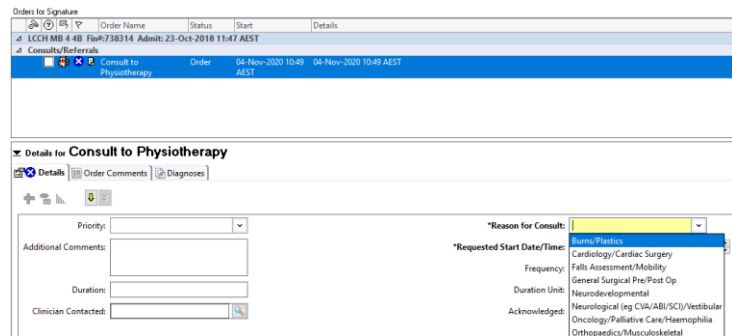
Orders for Signature

| | Order Name | Status | Start | Details |
|---|---|---|---|---|
| LCCH MB 4 4B Fin#:738314 Admit: 23-Oct-2018 11:47 AEST | | | | |
| Consults/Referrals | | | | |
| | Consult to Physiotherapy | Order | 04-Nov-2020 10:49 AEST | 04-Nov-2020 10:49 AEST |

Details for Consult to Physiotherapy

Details | Order Comments | Diagnoses

Priority:

Additional Comments:

Duration:

Clinician Contacted:

*Reason for Consult:

*Requested Start Date/Time:

Frequency:

Duration Unit:

Acknowledged:

Burns/Plastics
Cardiology/Cardiac Surgery
Falls Assessment/Mobility
General Surgical Pre/Post Op
Neurodevelopmental
Neurological (eg CVA/ABI/SCI)/Vestibular
Oncology/Palliative Care/Haemophilia
Orthopaedics/Musculoskeletal